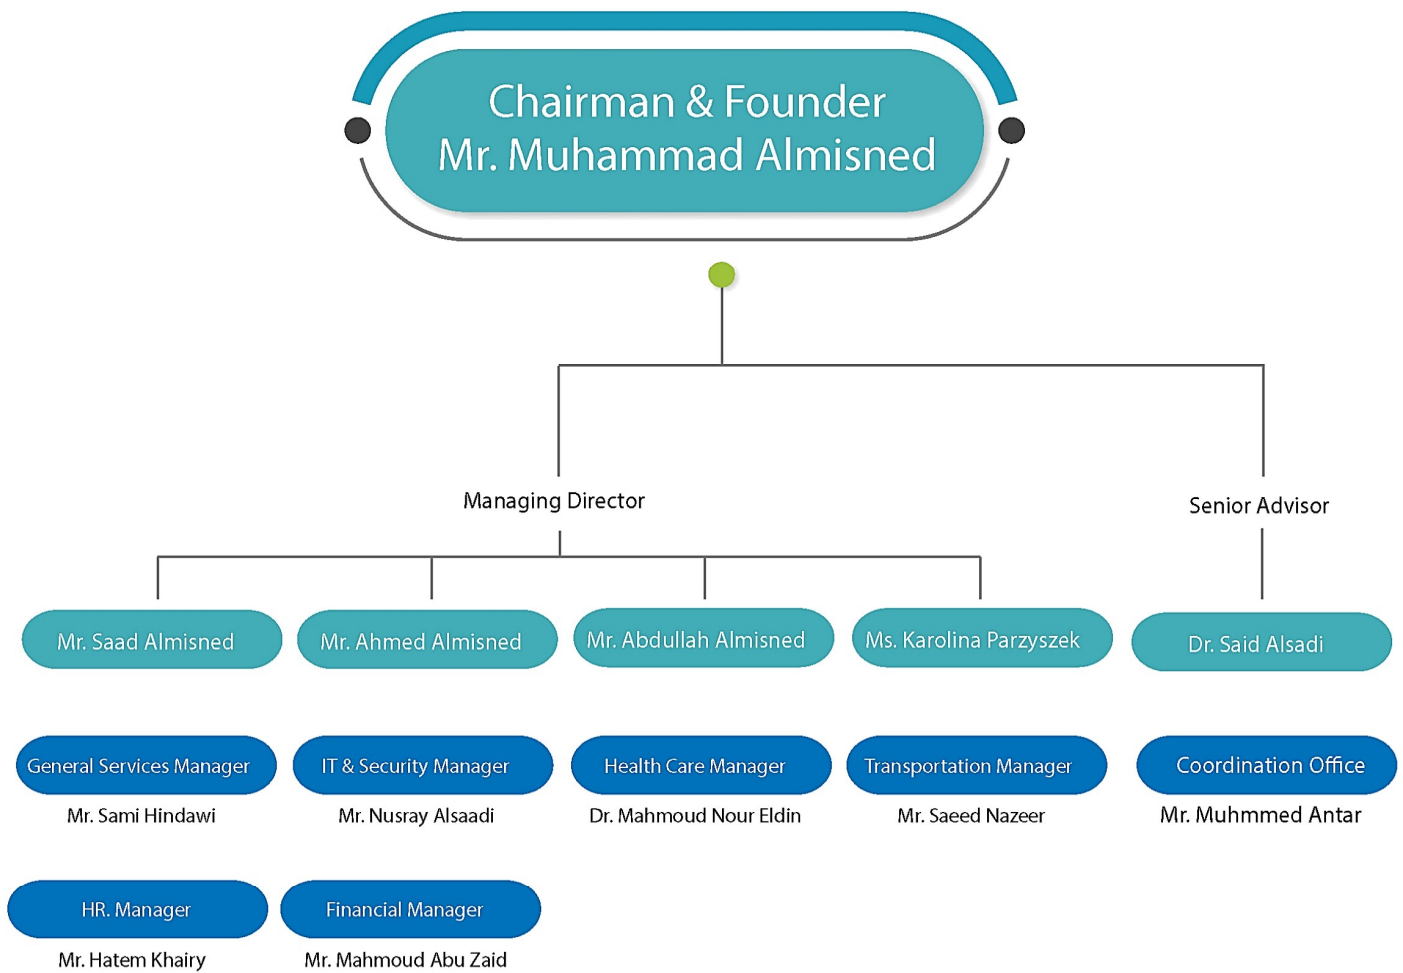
Chairman & Founder
Mr. Muhammad Almisned

Managing Director

Senior Advisor

Mr. Saad Almisned

Mr. Ahmed Almisned

Mr. Abdullah Almisned

Ms. Karolina Parzyszek

Dr. Said Alsadi

General Services Manager
Mr. Sami Hindawi

IT & Security Manager
Mr. Nusray Alsaadi

Health Care Manager
Dr. Mahmoud Nour Eldin

Transportation Manager
Mr. Saeed Nazeer

Coordination Office
Mr. Muhmmed Antar

HR. Manager
Mr. Hatem Khairy

Financial Manager
Mr. Mahmoud Abu Zaid